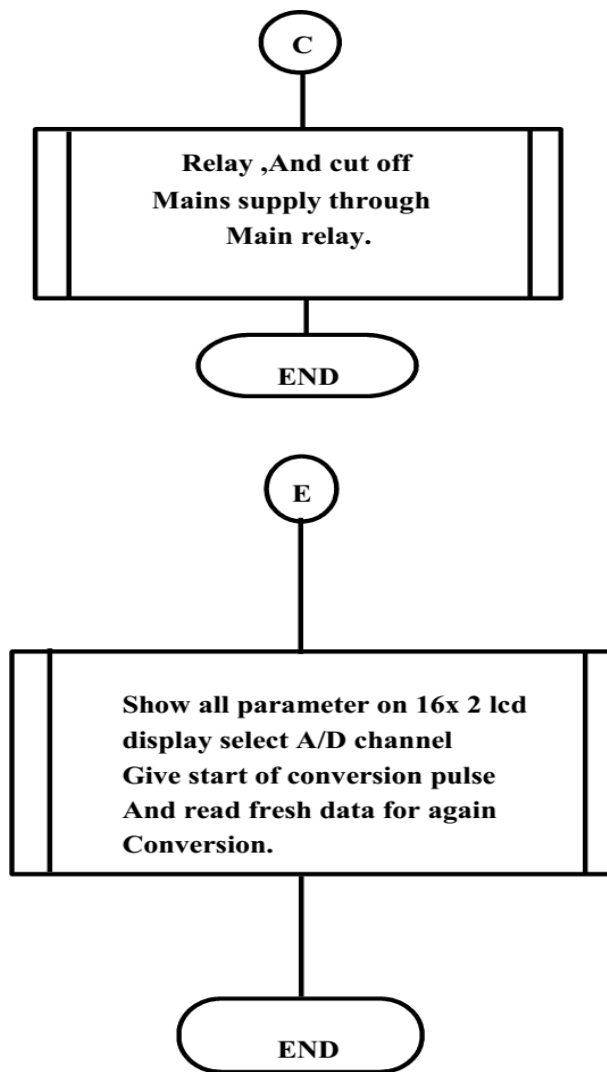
C

Relay ,And cut off
Mains supply through
Main relay.

END

E

Show all parameter on 16x 2 lcd
display select A/D channel
Give start of conversion pulse
And read fresh data for again
Conversion.

END